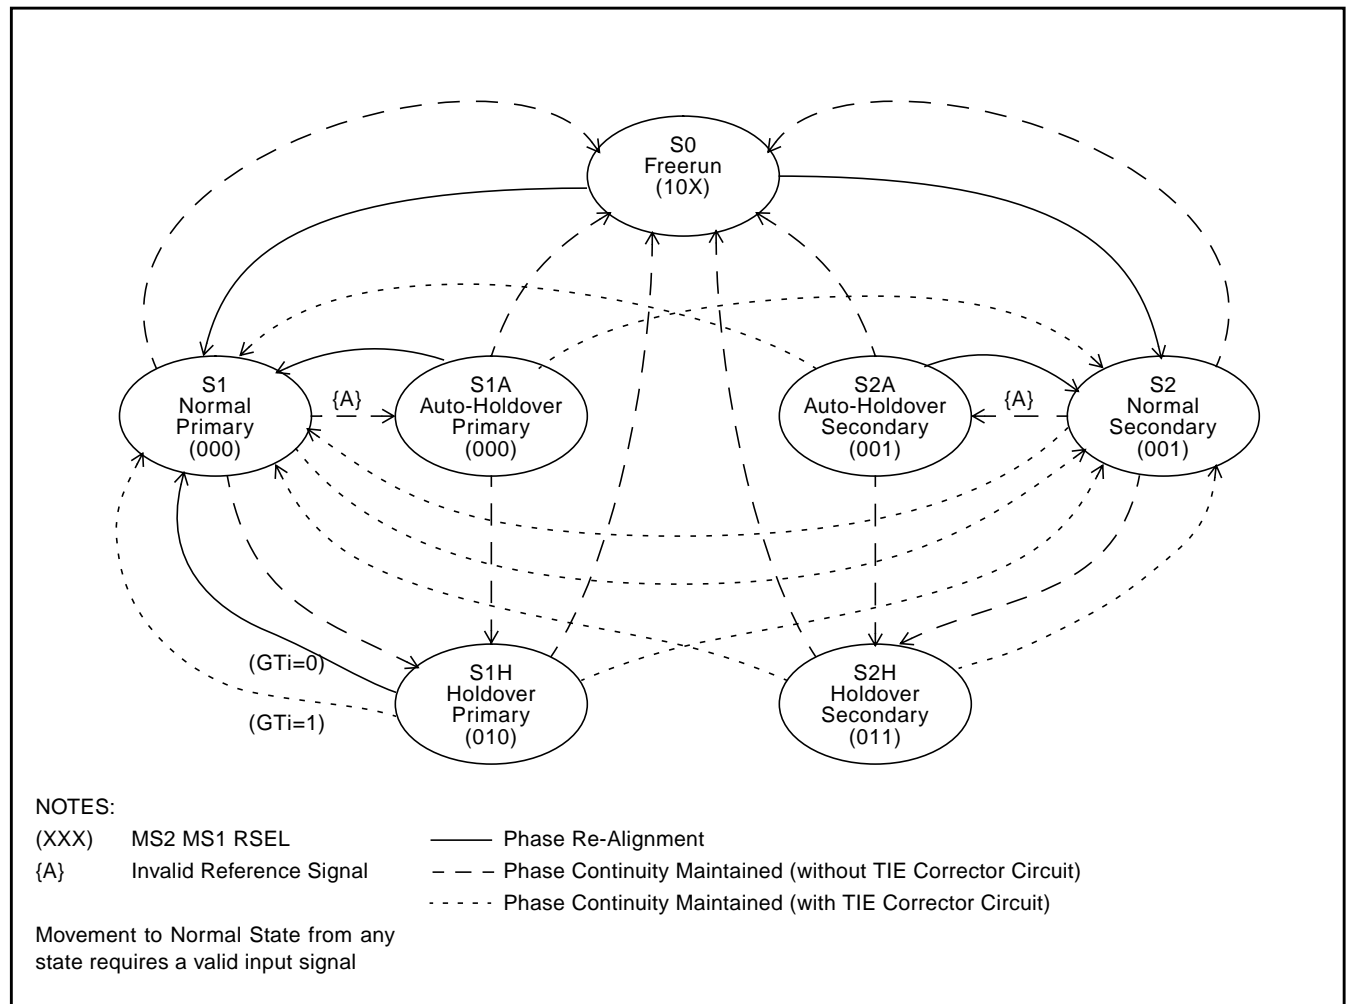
S0
Freerun
(10X)

S1
Normal
Primary
(000)

{A}

S1A
Auto-Holdover
Primary
(000)

S2A
Auto-Holdover
Secondary
(001)

{A}

S2
Normal
Secondary
(001)

(GTi=0)

(GTi=1)

S1H
Holdover
Primary
(010)

S2H
Holdover
Secondary
(011)

NOTES:

(XXX) MS2 MS1 RSEL

{A} Invalid Reference Signal

Phase Re-Alignment

Phase Continuity Maintained (without TIE Corrector Circuit)

Phase Continuity Maintained (with TIE Corrector Circuit)

Movement to Normal State from any state requires a valid input signal